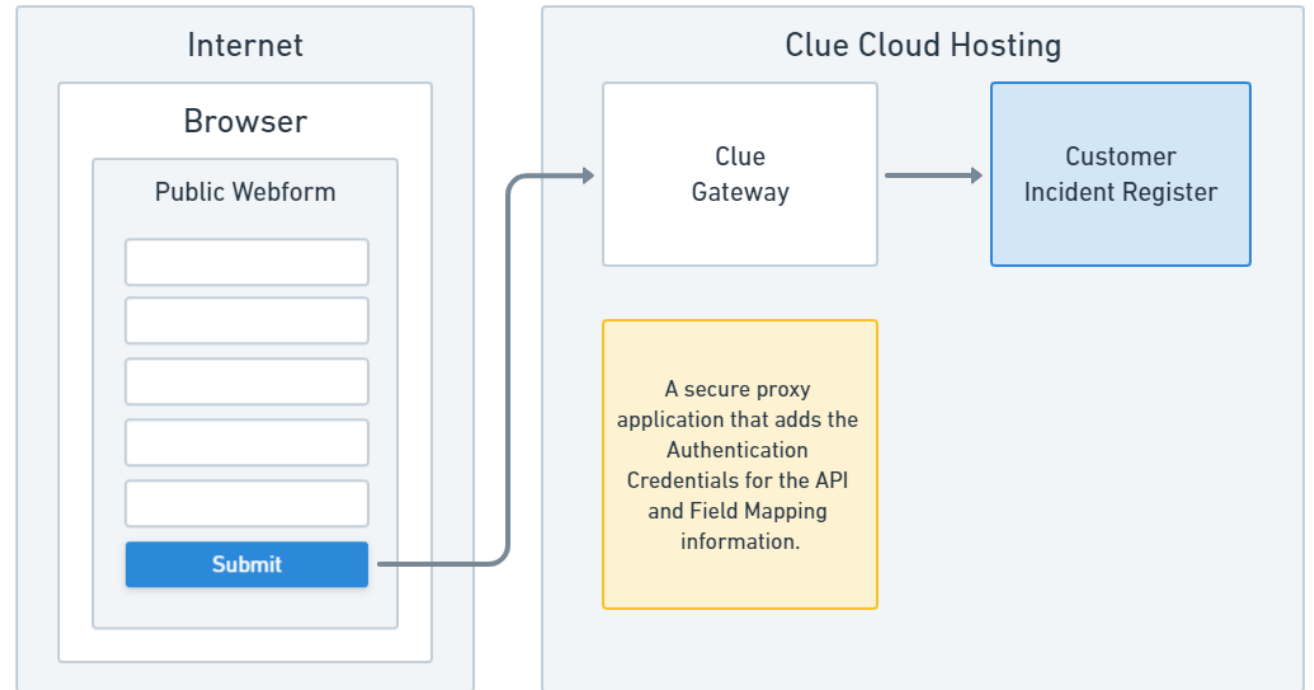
Internet

Browser

Public Webform

Submit

Clue Cloud Hosting

Clue Gateway

Customer Incident Register

A secure proxy application that adds the Authentication Credentials for the API and Field Mapping information.